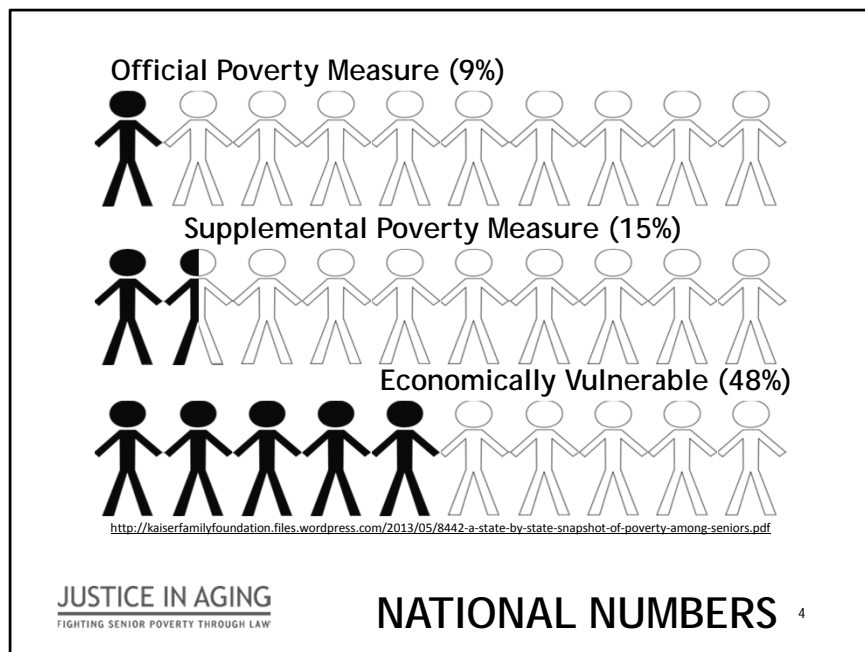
Official Poverty Measure (9%)

Supplemental Poverty Measure (15%)

Economically Vulnerable (48%)

http://kaiserfamilyfoundation.files.wordpress.com/2013/05/8442-a-state-by-state-snapshot-of-poverty-among-seniors.pdf

JUSTICE IN AGING
FIGHTING SENIOR POVERTY THROUGH LAW

NATIONAL NUMBERS

4